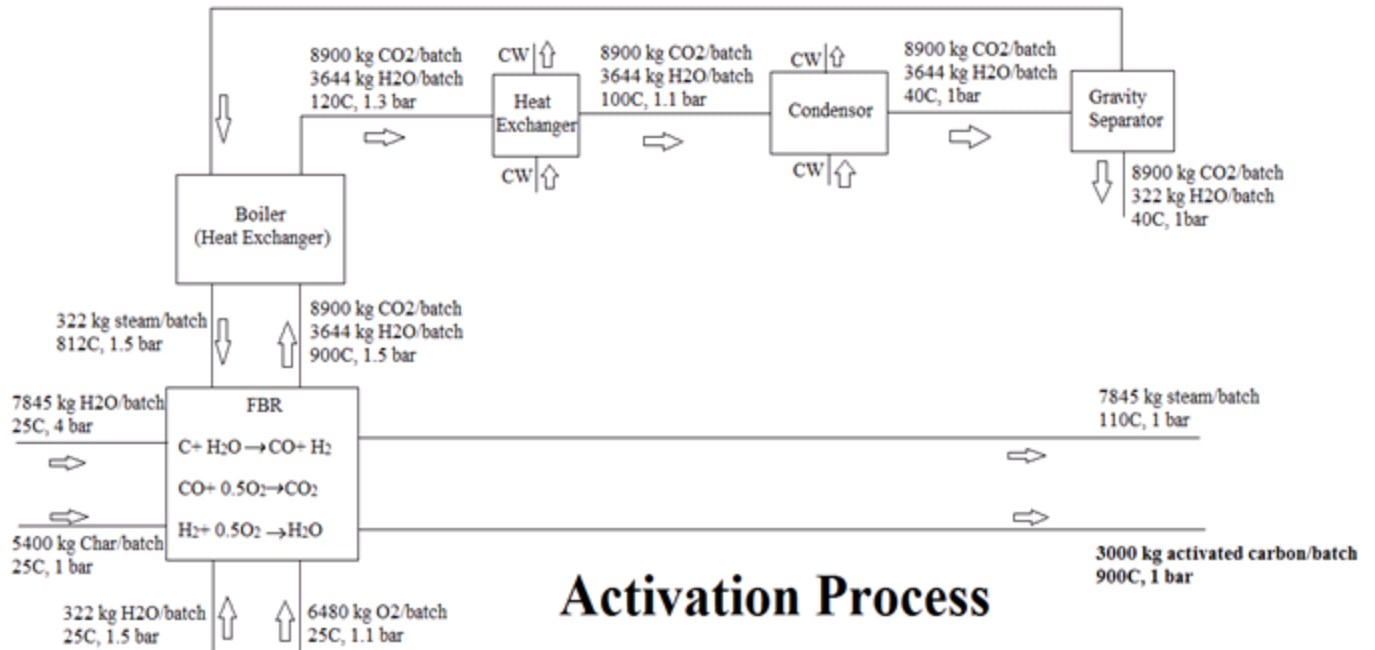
8900 kg CO2/batch
3644 kg H2O/batch
120C, 1.3 bar

CW

Heat Exchanger

CW

8900 kg CO2/batch
3644 kg H2O/batch
100C, 1.1 bar

CW

Condensor

CW

8900 kg CO2/batch
3644 kg H2O/batch
40C, 1bar

Gravity Separator

8900 kg CO2/batch
322 kg H2O/batch
40C, 1bar

Boiler
(Heat Exchanger)

322 kg steam/batch
812C, 1.5 bar

8900 kg CO2/batch
3644 kg H2O/batch
900C, 1.5 bar

7845 kg H2O/batch
25C, 4 bar

FBR

$C + H_2O \rightarrow CO + H_2$

$CO + 0.5O_2 \rightarrow CO_2$

$H_2 + 0.5O_2 \rightarrow H_2O$

7845 kg steam/batch
110C, 1 bar

5400 kg Char/batch
25C, 1 bar

3000 kg activated carbon/batch
900C, 1 bar

Activation Process

322 kg H2O/batch
25C, 1.5 bar

6480 kg O2/batch
25C, 1.1 bar